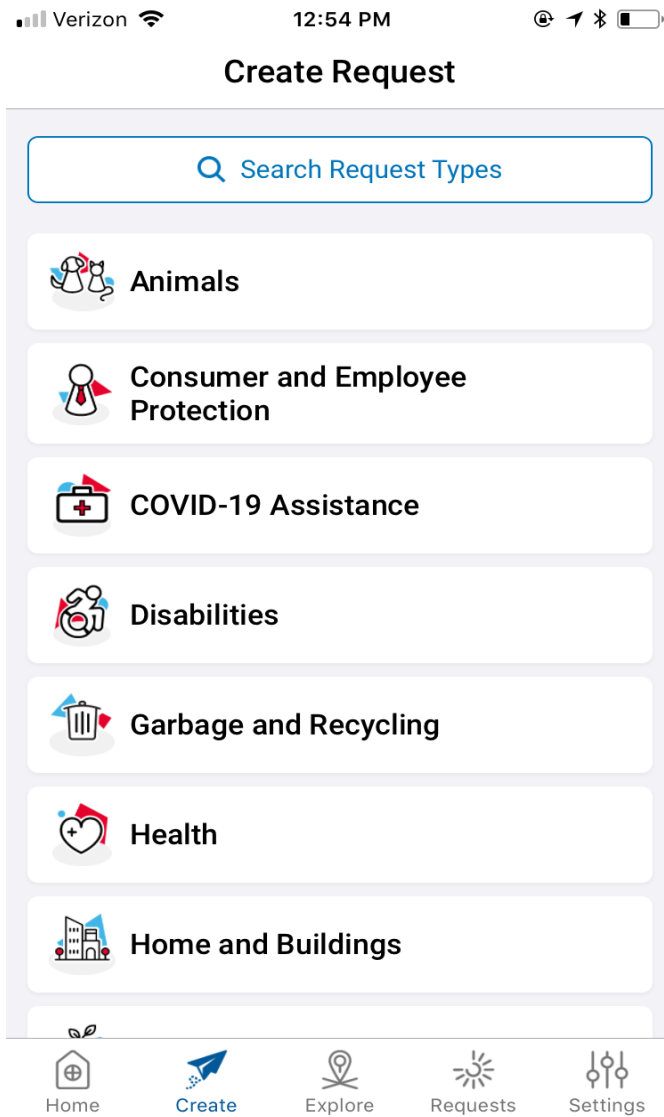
Verizon 12:54 PM

Create Request

Search Request Types

Animals

Consumer and Employee Protection

COVID-19 Assistance

Disabilities

Garbage and Recycling

Health

Home and Buildings

Home Create Explore Requests Settings